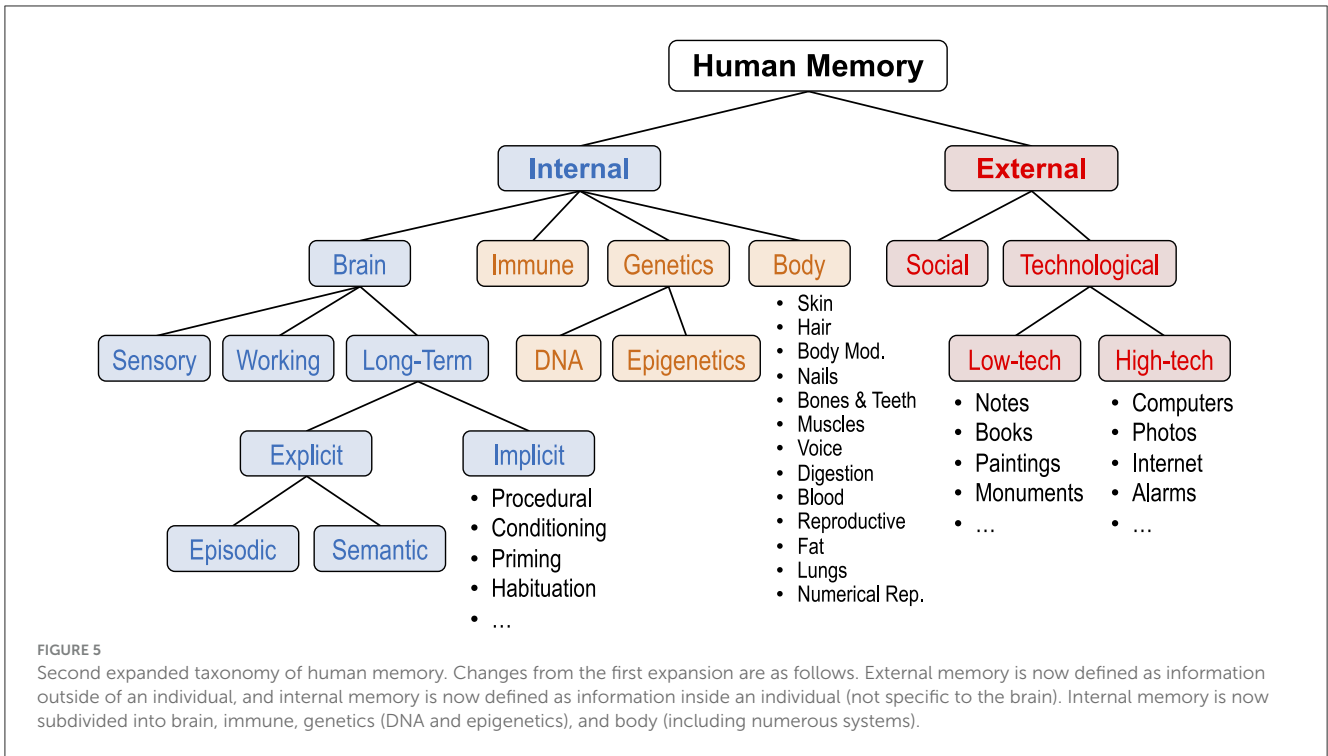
Human Memory

Internal

External

Brain

Immune

Genetics

Body

Social

Technological

Sensory

Working

Long-Term

DNA

Epigenetics

Low-tech

High-tech

Explicit

Implicit

Episodic

Semantic

- Procedural
- Conditioning
- Priming
- Habituation
- …

- Skin
- Hair
- Body Mod.
- Nails
- Bones & Teeth
- Muscles
- Voice
- Digestion
- Blood
- Reproductive
- Fat
- Lungs
- Numerical Rep.

- Notes
- Books
- Paintings
- Monuments
- …

- Computers
- Photos
- Internet
- Alarms
- …

FIGURE 5

Second expanded taxonomy of human memory. Changes from the first expansion are as follows. External memory is now defined as information outside of an individual, and internal memory is now defined as information inside an individual (not specific to the brain). Internal memory is now subdivided into brain, immune, genetics (DNA and epigenetics), and body (including numerous systems).